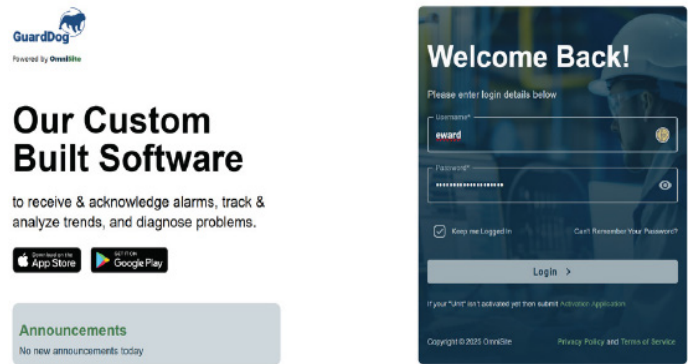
GuardDog
Powered by OmniSite

Our Custom Built Software

to receive & acknowledge alarms, track & analyze trends, and diagnose problems.

Download on the App Store
GET IT ON Google Play

Announcements
No new announcements today

Welcome Back!
Please enter login details below
Username*
eward
Password*
••••••••••••••••••
Keep me Logged In
Can't Remember Your Password?
Login >
If your "Unit" isn't activated yet then submit Activation Application
Copyright © 2025 OmniSite
Privacy Policy and Terms of Service